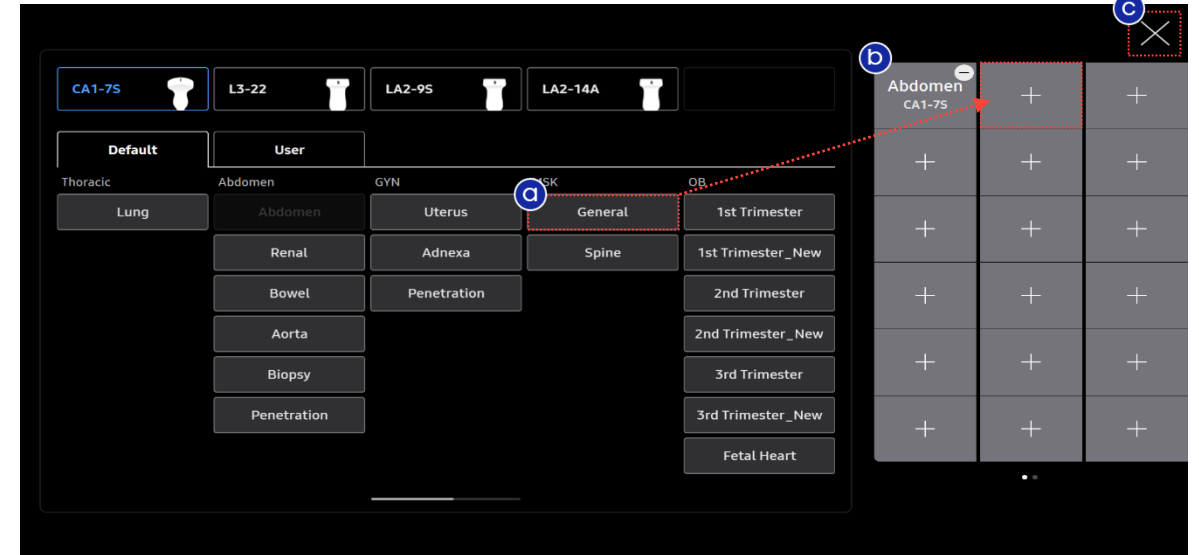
CA1-7S
L3-22
LA2-9S
LA2-14A

Default
User

Thoracic
Lung

Abdomen
Abdomen
Renal
Bowel
Aorta
Biopsy
Penetration

GYN
Uterus
Adnexa
Penetration

a
MSK
General
Spine

OB
1st Trimester
1st Trimester_New
2nd Trimester
2nd Trimester_New
3rd Trimester
3rd Trimester_New
Fetal Heart

b
Abdomen
CA1-7S

c